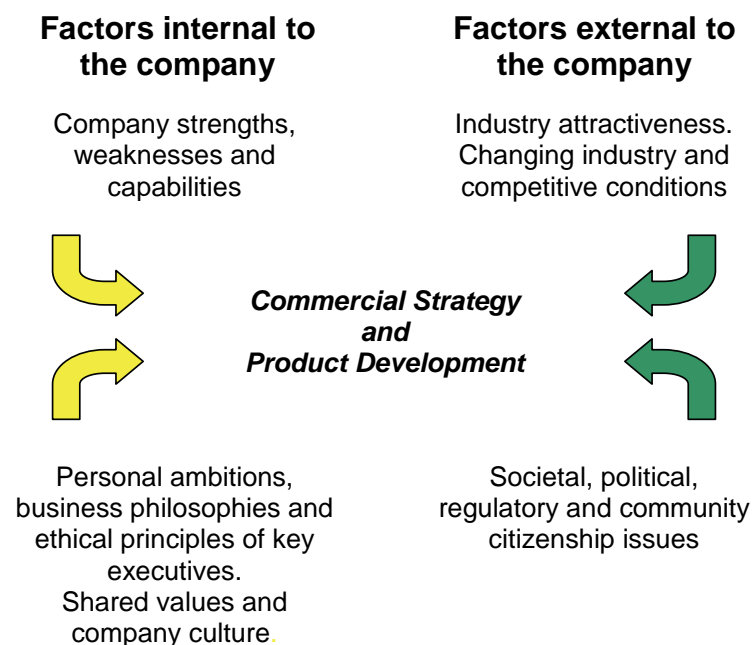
Factors internal to the company

Company strengths, weaknesses and capabilities

Factors external to the company

Industry attractiveness. Changing industry and competitive conditions

Commercial Strategy and Product Development

Personal ambitions, business philosophies and ethical principles of key executives. Shared values and company culture.

Societal, political, regulatory and community citizenship issues